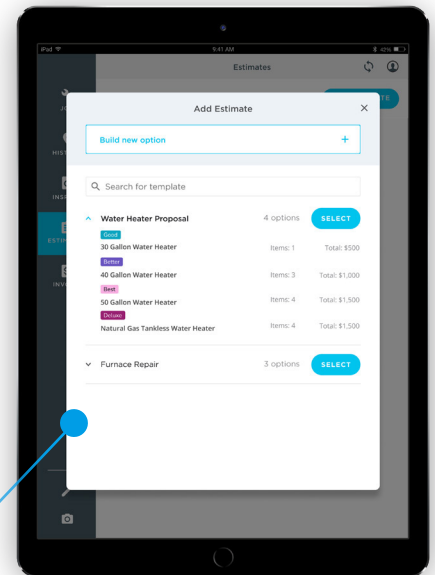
iPad
9:41 AM
42%
Estimates
JO
HIS
INS
ESTIM
INV

Add Estimate
×
Build new option
+
Search for template
Water Heater Proposal
4 options
SELECT
Good
30 Gallon Water Heater
Items: 1
Total: $500
Better
40 Gallon Water Heater
Items: 3
Total: $1,000
Best
50 Gallon Water Heater
Items: 4
Total: $1,500
Deluxe
Natural Gas Tankless Water Heater
Items: 4
Total: $1,500
Furnace Repair
3 options
SELECT